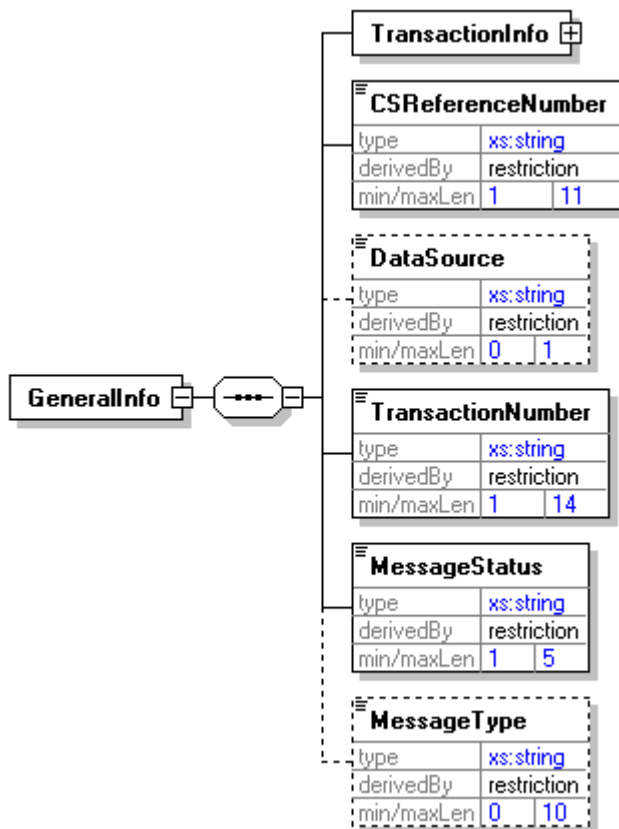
GeneralInfo

TransactionInfo

CSReferenceNumber

| type | xs:string | |
|---|---|---|
| derivedBy | restriction | |
| min/maxLen | 1 | 11 |

DataSource

| type | xs:string | |
|---|---|---|
| derivedBy | restriction | |
| min/maxLen | 0 | 1 |

TransactionNumber

| type | xs:string | |
|---|---|---|
| derivedBy | restriction | |
| min/maxLen | 1 | 14 |

MessageStatus

| type | xs:string | |
|---|---|---|
| derivedBy | restriction | |
| min/maxLen | 1 | 5 |

MessageType

| type | xs:string | |
|---|---|---|
| derivedBy | restriction | |
| min/maxLen | 0 | 10 |